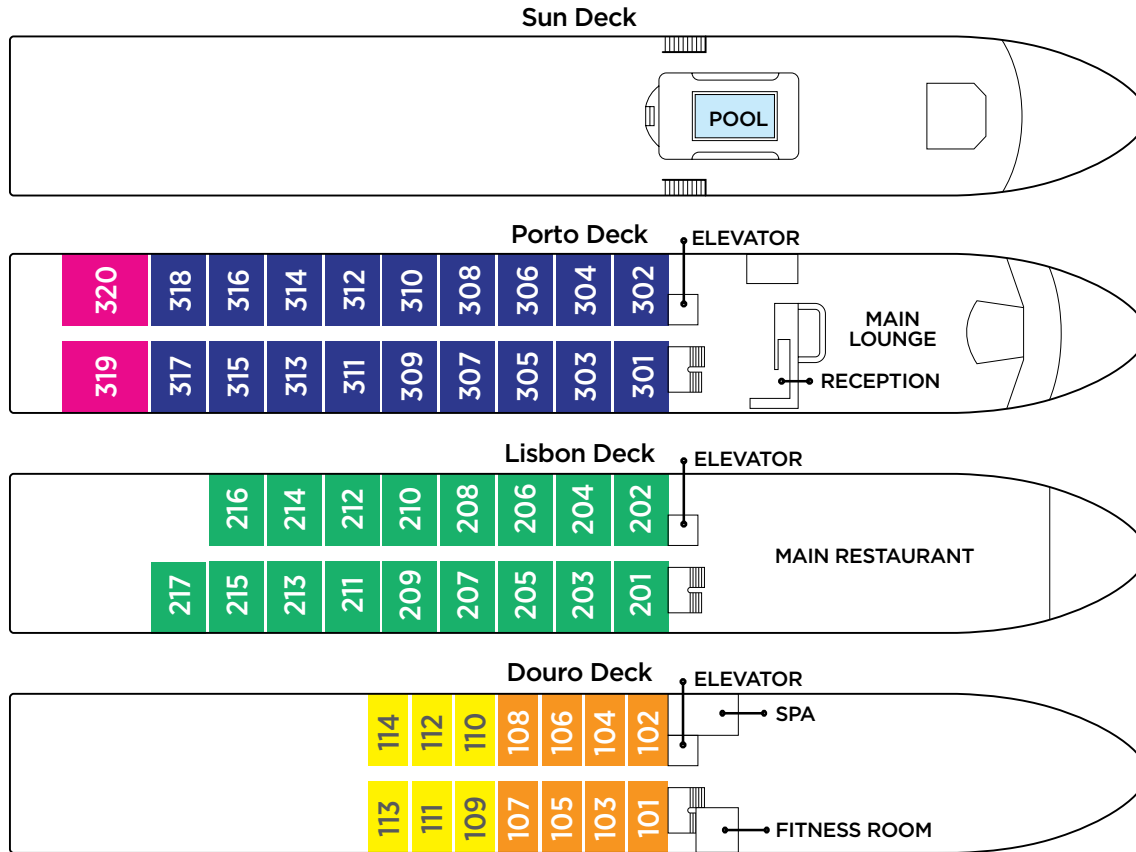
Sun Deck

POOL

Porto Deck

ELEVATOR

320 318 316 314 312 310 308 306 304 302

MAIN LOUNGE

319 317 315 313 311 309 307 305 303 301

RECEPTION

Lisbon Deck

ELEVATOR

216 214 212 210 208 206 204 202

MAIN RESTAURANT

217 215 213 211 209 207 205 203 201

Douro Deck

ELEVATOR

114 112 110 108 106 104 102

SPA

113 111 109 107 105 103 101

FITNESS ROOM